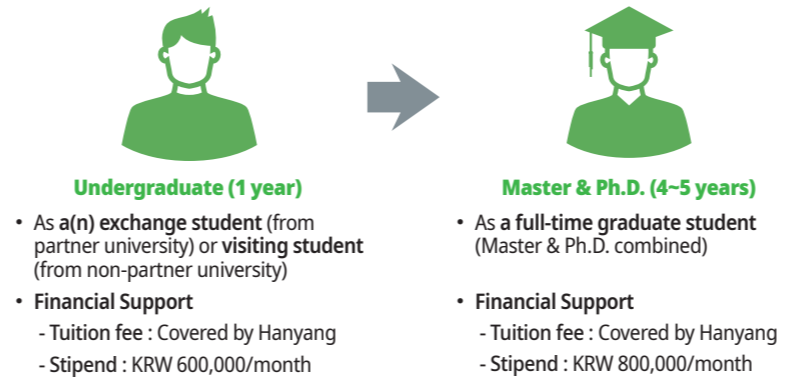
Undergraduate (1 year)

• As a(n) exchange student (from partner university) or visiting student (from non-partner university)

• Financial Support
- Tuition fee : Covered by Hanyang
- Stipend : KRW 600,000/month

Master & Ph.D. (4~5 years)

• As a full-time graduate student (Master & Ph.D. combined)

• Financial Support
- Tuition fee : Covered by Hanyang
- Stipend : KRW 800,000/month